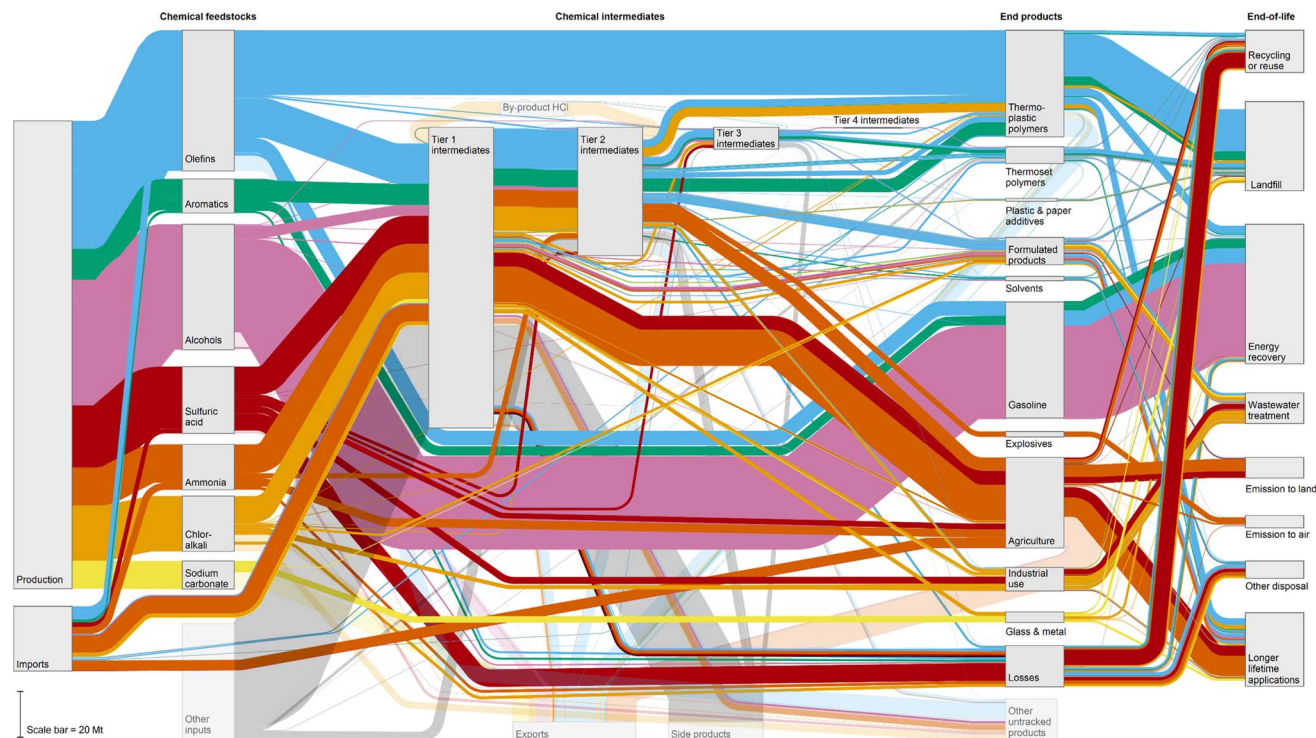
Chemical feedstocks

Chemical intermediates

End products

End-of-life

Production

Imports

Olefins

Aromatics

Alcohols

Sulfuric acid

Ammonia

Chlor-alkali

Sodium carbonate

Other inputs

By-product HCl

Tier 1 intermediates

Tier 2 intermediates

Tier 3 intermediates

Tier 4 intermediates

Exports

Side products

Thermo-plastic polymers

Thermoset polymers

Plastic & paper additives

Formulated products

Solvents

Gasoline

Explosives

Agriculture

Industrial use

Glass & metal

Losses

Other untracked products

Recycling or reuse

Landfill

Energy recovery

Wastewater treatment

Emission to land

Emission to air

Other disposal

Longer lifetime applications

Scale bar = 20 Mt